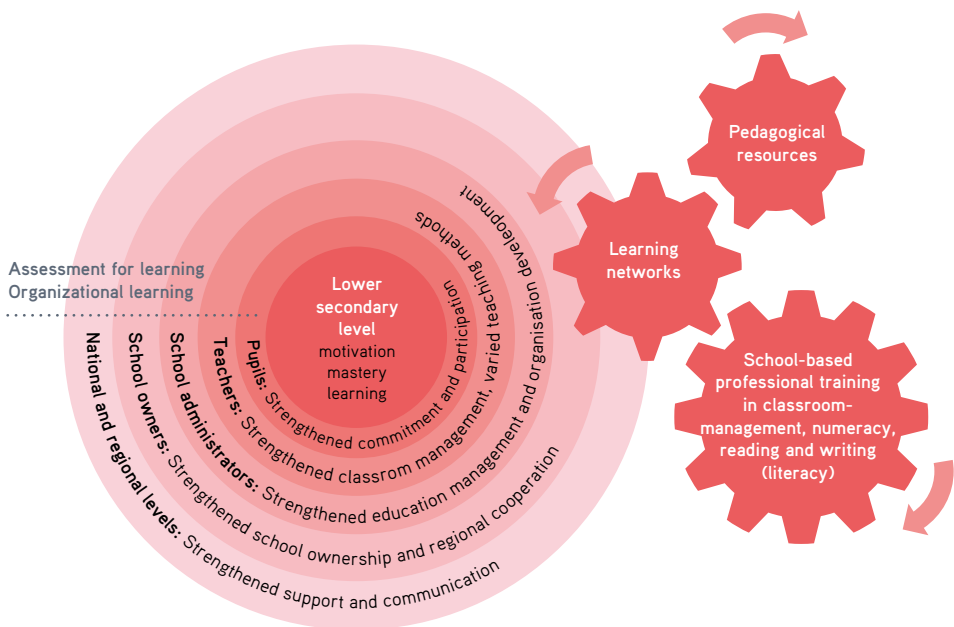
Pedagogical resources

Learning networks

School-based professional training in classroom-management, numeracy, reading and writing (literacy)

Assessment for learning
Organizational learning

Lower secondary level
motivation
mastery
learning

Pupils: Strengthened commitment and participation

Teachers: Strengthened classrom management, varied teaching methods

School administrators: Strengthened education management and organisation development

School owners: Strengthened school ownership and regional cooperation

National and regional levels: Strengthened support and communication